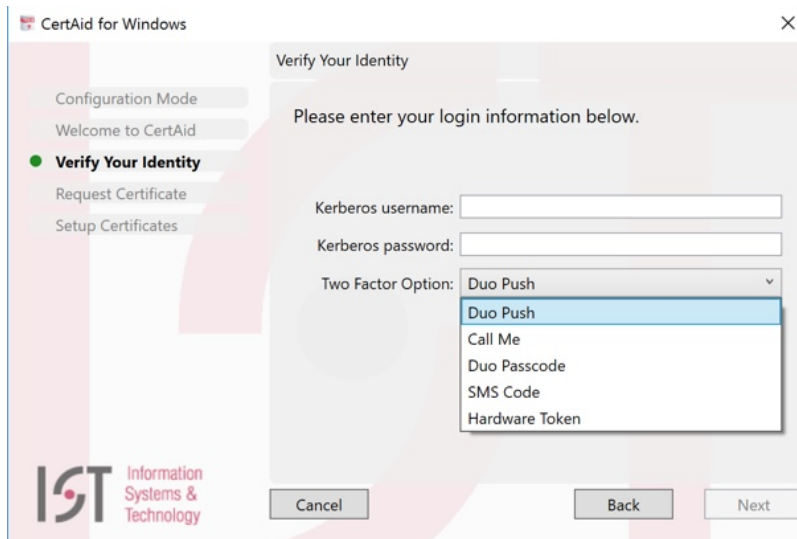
CertAid for Windows
×

Verify Your Identity

Configuration Mode
Welcome to CertAid
Verify Your Identity
Request Certificate
Setup Certificates

Please enter your login information below.

Kerberos username:
Kerberos password:
Two Factor Option: Duo Push

Duo Push
Call Me
Duo Passcode
SMS Code
Hardware Token

IST Information Systems & Technology

Cancel
Back
Next